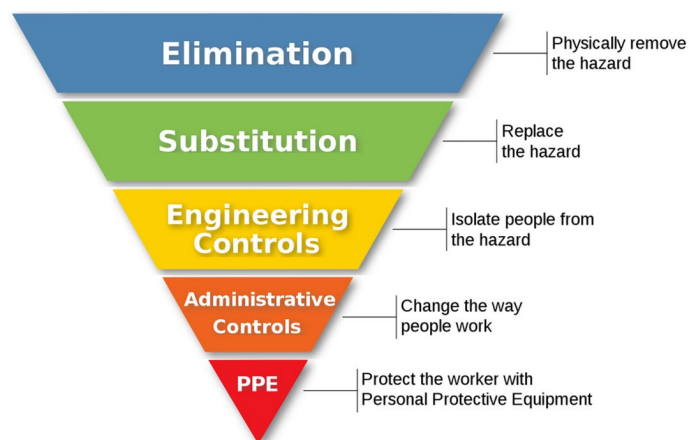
Elimination

Physically remove the hazard

Substitution

Replace the hazard

Engineering Controls

Isolate people from the hazard

Administrative Controls

Change the way people work

PPE

Protect the worker with Personal Protective Equipment